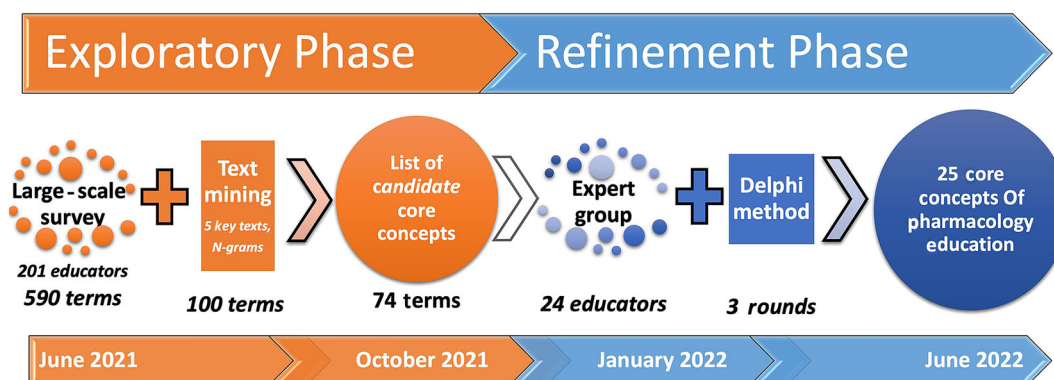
Exploratory Phase

Refinement Phase

Large - scale survey

201 educators

590 terms

Text mining

5 key texts, N-grams

100 terms

List of *candidate* core concepts

74 terms

Expert group

24 educators

Delphi method

3 rounds

25 core concepts Of pharmacology education

June 2021

October 2021

January 2022

June 2022